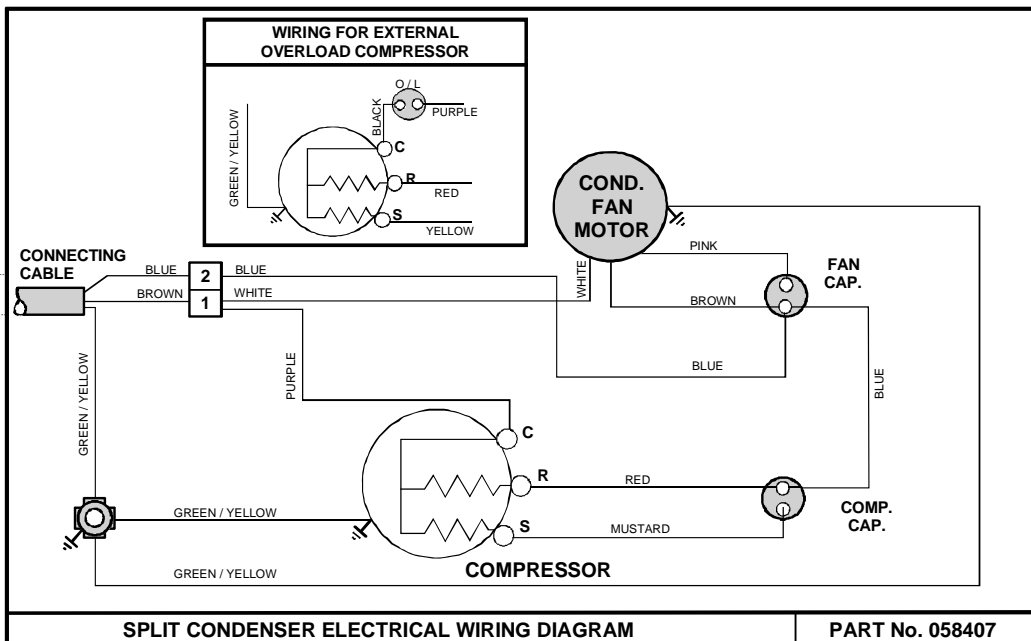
WIRING FOR EXTERNAL OVERLOAD COMPRESSOR

GREEN / YELLOW
BLACK
O / L
PURPLE
C
R
RED
S
YELLOW

COND. FAN MOTOR

CONNECTING CABLE
BLUE
BROWN
2
1
BLUE
WHITE
WHITE
PINK
FAN CAP.
BROWN
BLUE
BLUE
PURPLE
GREEN / YELLOW
C
R
RED
S
MUSTARD
GREEN / YELLOW
COMP. CAP.
GREEN / YELLOW
COMPRESSOR

SPLIT CONDENSER ELECTRICAL WIRING DIAGRAM
PART No. 058407